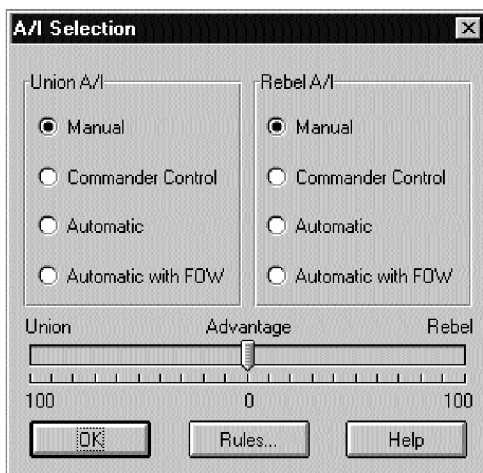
A/I Selection

Union A/I

Manual

Commander Control

Automatic

Automatic with FOW

Rebel A/I

Manual

Commander Control

Automatic

Automatic with FOW

Union Advantage Rebel

100 0 100

OK Rules... Help